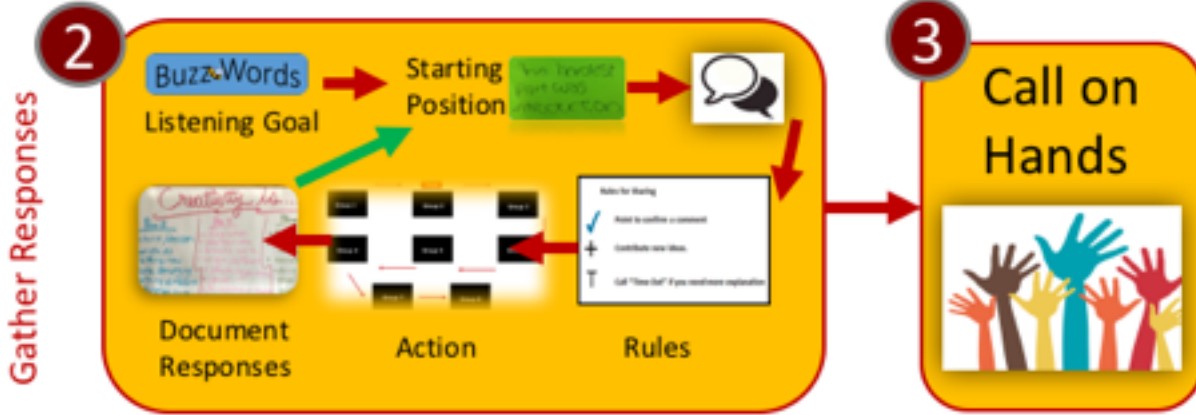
Gather Responses

2

BuzzWords

Listening Goal

Starting Position

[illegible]

Rules for Sharing

✓ Point to confirm a comment

+ Contribute new ideas.

T Call "Time Out" if you need more explanation

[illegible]

Document Responses

Action

Rules

3

Call on Hands